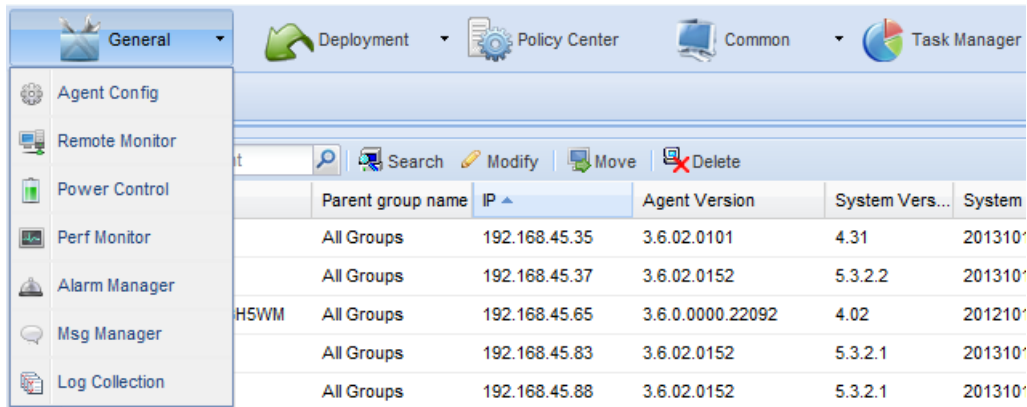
General Deployment Policy Center Common Task Manager

Agent Config
Remote Monitor
Power Control
Perf Monitor
Alarm Manager
Msg Manager
Log Collection

nt Search Modify Move Delete

|  | Parent group name | IP | Agent Version | System Vers... | System |
|---|---|---|---|---|---|
|  | All Groups | 192.168.45.35 | 3.6.02.0101 | 4.31 | 201310 |
|  | All Groups | 192.168.45.37 | 3.6.02.0152 | 5.3.2.2 | 201310 |
| H5WM | All Groups | 192.168.45.65 | 3.6.0.0000.22092 | 4.02 | 201210 |
|  | All Groups | 192.168.45.83 | 3.6.02.0152 | 5.3.2.1 | 201310 |
|  | All Groups | 192.168.45.88 | 3.6.02.0152 | 5.3.2.1 | 201310 |